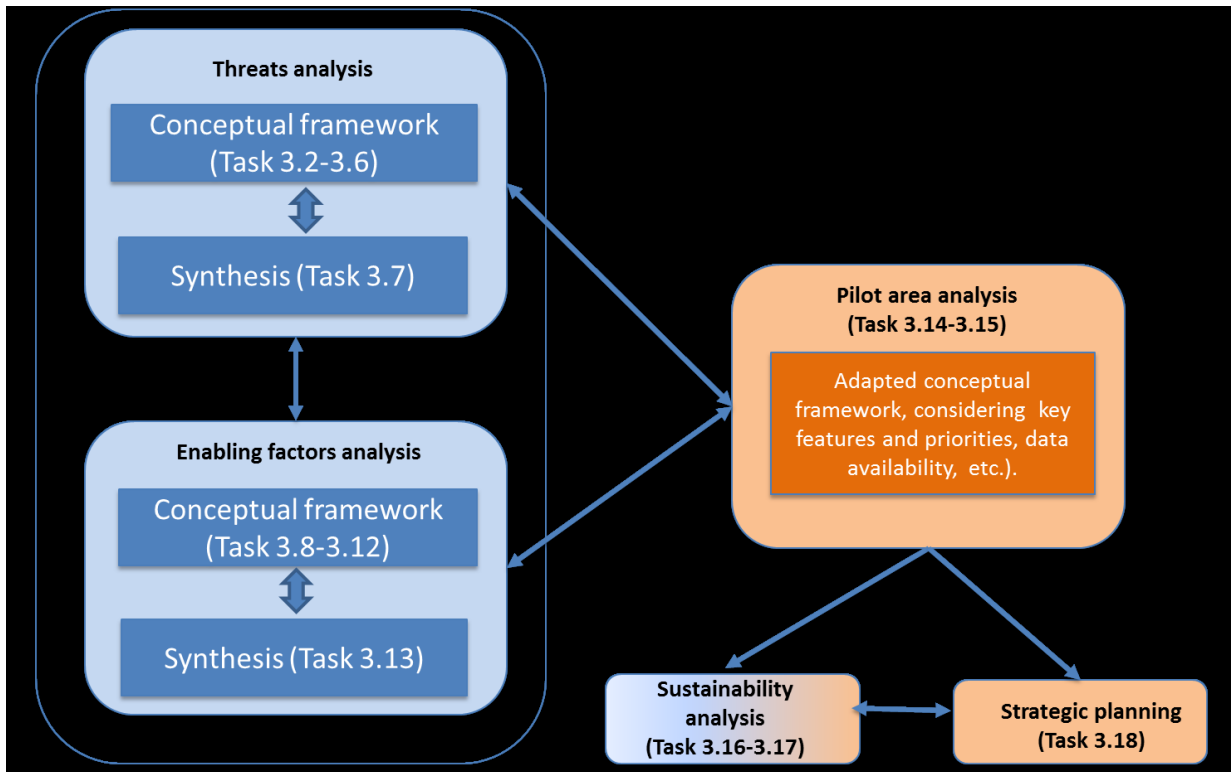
Threats analysis

Conceptual framework (Task 3.2-3.6)

Synthesis (Task 3.7)

Enabling factors analysis

Conceptual framework (Task 3.8-3.12)

Synthesis (Task 3.13)

Pilot area analysis (Task 3.14-3.15)

Adapted conceptual framework, considering key features and priorities, data availability, etc.).

Sustainability analysis (Task 3.16-3.17)

Strategic planning (Task 3.18)